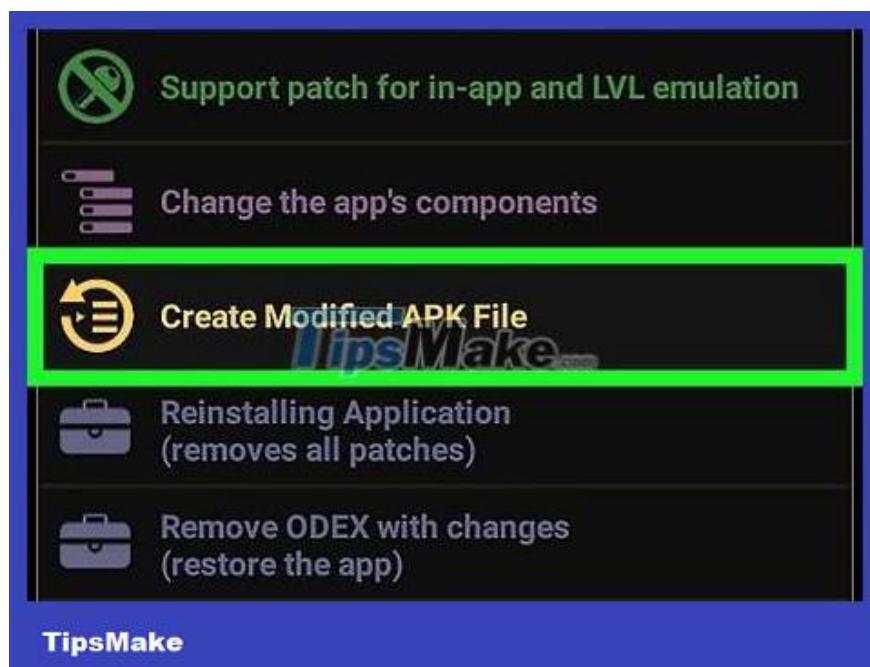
Support patch for in-app and LVL emulation

Change the app's components

Create Modified APK File

TipsMake.com

Reinstalling Application (removes all patches)

Remove ODEX with changes (restore the app)

TipsMake